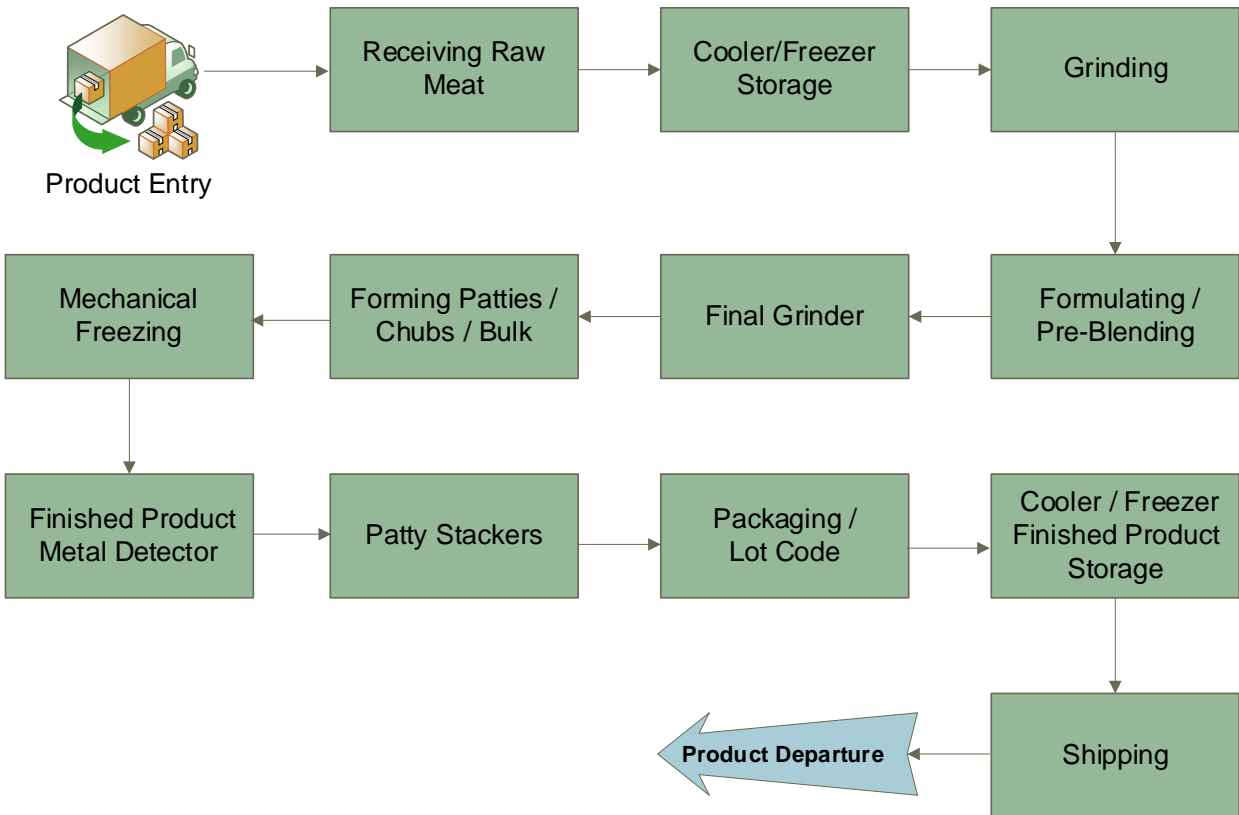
Product Entry

Receiving Raw Meat

Cooler/Freezer Storage

Grinding

Formulating / Pre-Blending

Final Grinder

Forming Patties / Chubs / Bulk

Mechanical Freezing

Finished Product Metal Detector

Patty Stackers

Packaging / Lot Code

Cooler / Freezer Finished Product Storage

Shipping

Product Departure